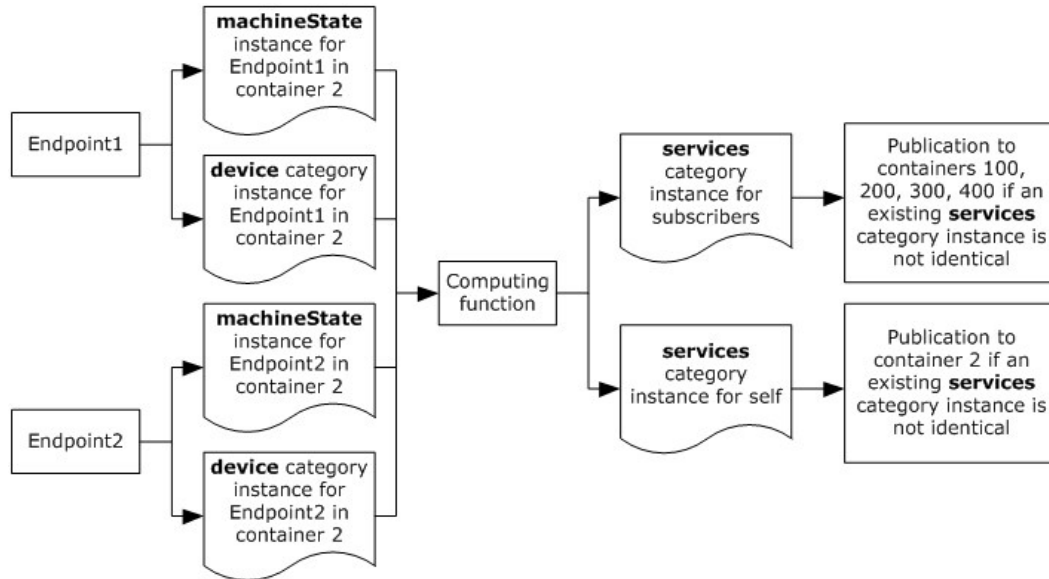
Endpoint1

machineState instance for Endpoint1 in container 2

device category instance for Endpoint1 in container 2

Endpoint2

machineState instance for Endpoint2 in container 2

device category instance for Endpoint2 in container 2

Computing function

services category instance for subscribers

Publication to containers 100, 200, 300, 400 if an existing services category instance is not identical

services category instance for self

Publication to container 2 if an existing services category instance is not identical